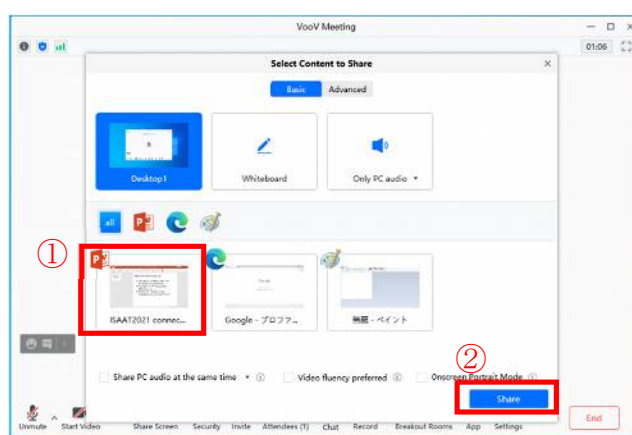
VooV Meeting

01:06

Select Content to Share

Basic Advanced

Desktop1

Whiteboard

Only PC audio ▾

all

①

ISAAT2021 connec...

Google - プロファ...

無題 - ペイント

②

Share PC audio at the same time ▾

Video fluency preferred

Onscreen Portrait Mode

Share

End

Unmute Start Video Share Screen Security Invite Attendees (1) Chat Record Breakout Rooms App Settings